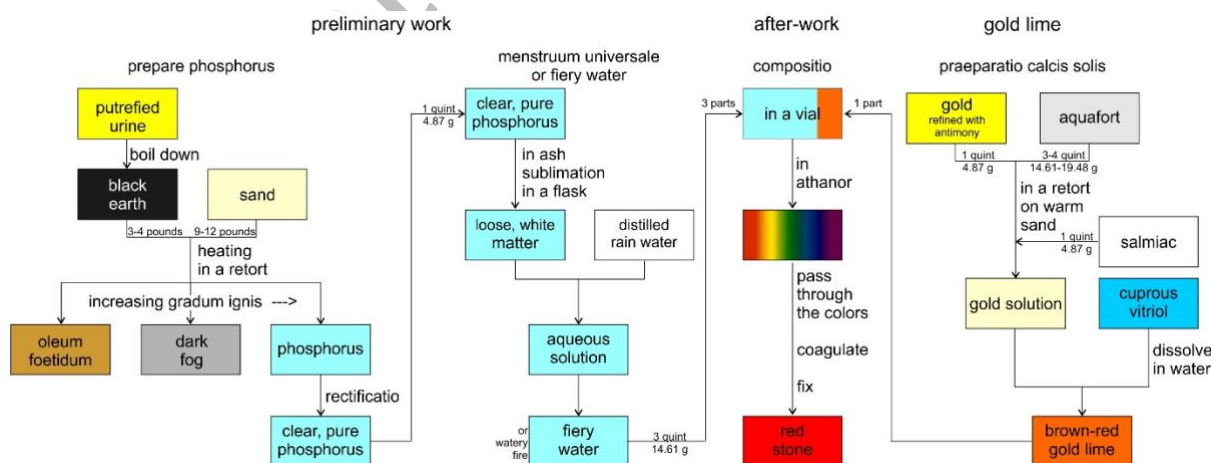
preliminary work

prepare phosphorus

putrefied urine

boil down

black earth

sand

3-4 pounds

9-12 pounds

heating in a retort

increasing gradum ignis --->

oleum foetidum

dark fog

phosphorus

rectificatio

clear, pure phosphorus

menstruum universale or fiery water

1 quint 4.87 g

clear, pure phosphorus

in ash sublimation in a flask

loose, white matter

distilled rain water

aqueous solution

or watery fire

fiery water

3 quint 14.61 g

after-work

compositio

3 parts

in a vial

1 part

in athanor

pass through the colors

coagulate

fix

red stone

gold lime

praeparatio calcis solis

gold refined with antimony

aquafort

1 quint 4.87 g

3-4 quint 14.61-19.48 g

in a retort on warm sand

1 quint 4.87 g

salmiac

gold solution

cuprous vitriol

dissolve in water

brown-red gold lime